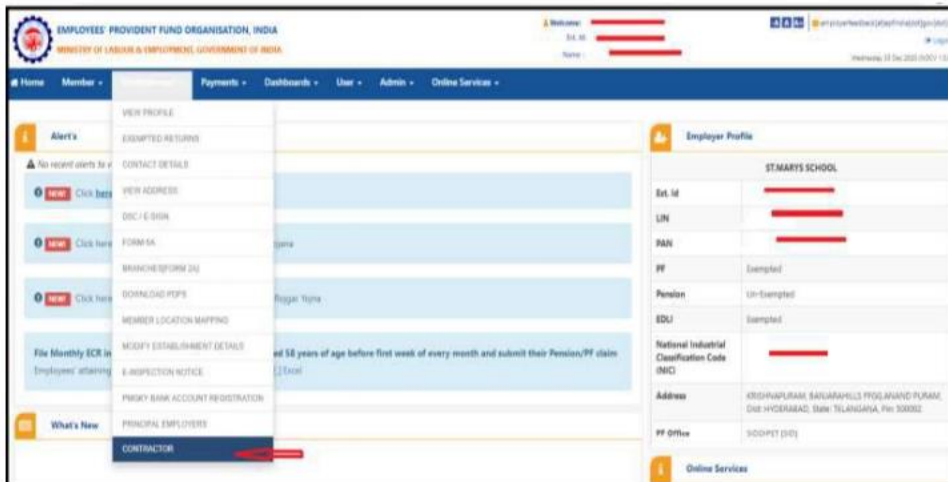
EMPLOYEES' PROVIDENT FUND ORGANISATION, INDIA
MINISTRY OF LABOUR & EMPLOYMENT, GOVERNMENT OF INDIA

Welcome :
Est. Id :
Name :

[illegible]

Home Member Payments Dashboards User Admin Online Services

VIEW PROFILE
EXEMPTED RETURNS
CONTACT DETAILS
VIEW ADDRESS
DSC / E-SIGN
FORM 5A
BRANCHES(FORM 2A)
DOWNLOAD PDFS
MEMBER LOCATION MAPPING
MODIFY ESTABLISHMENT DETAILS
E-INSPECTION NOTICE
PMGKY BANK ACCOUNT REGISTRATION
PRINCIPAL EMPLOYERS
CONTRACTOR

Alert's
No recent alerts to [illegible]
NEW Click here
NEW Click here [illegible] Yojana
NEW Click here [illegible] Rojgar Yojna
File Monthly ECR in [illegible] ed 58 years of age before first week of every month and submit their Pension/PF claim
Employees' attaining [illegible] | Excel

What's New

Employer Profile
ST.MARYS SCHOOL
| Est. Id | |
|---|---|
| LIN | |
| PAN | |
| PF | Exempted |
| Pension | Un-Exempted |
| EDLI | Exempted |
| National Industrial Classification Code (NIC) | |
| Address | KRISHNAPURAM, BANJARAHILLS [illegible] PURAM, Dist: HYDERABAD, State: TELANGANA, Pin: 500082 |
| PF Office | SIDDIPET (DO) |

Online Services